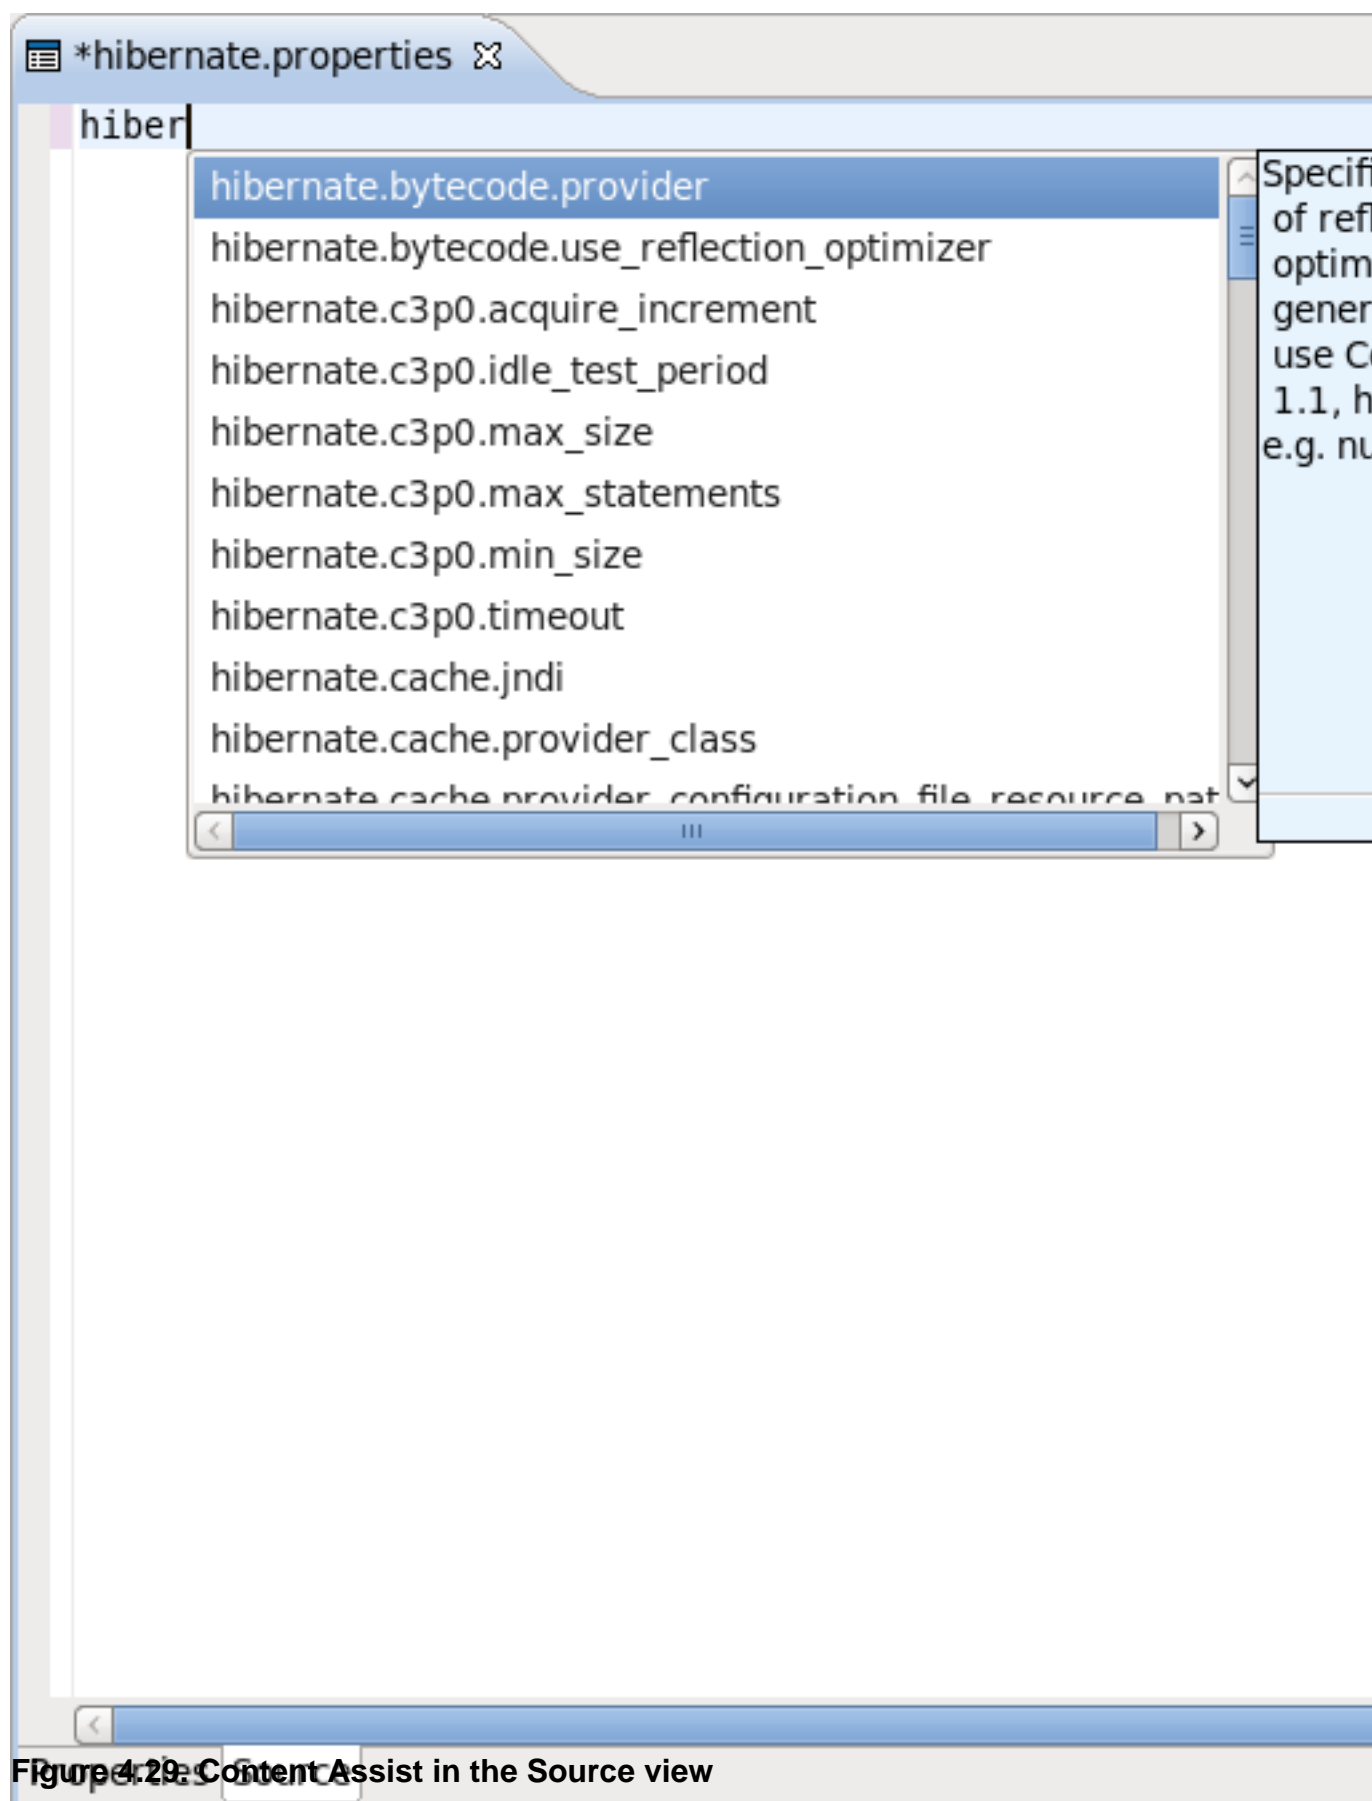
*hibernate.properties

hiber

hibernate.bytecode.provider
hibernate.bytecode.use_reflection_optimizer
hibernate.c3p0.acquire_increment
hibernate.c3p0.idle_test_period
hibernate.c3p0.max_size
hibernate.c3p0.max_statements
hibernate.c3p0.min_size
hibernate.c3p0.timeout
hibernate.cache.jndi
hibernate.cache.provider_class
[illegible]

Specifi
of refl
optim
gener
use C
1.1, h
e.g. nu

Properties Source

Figure 4.29. Content Assist in the Source view